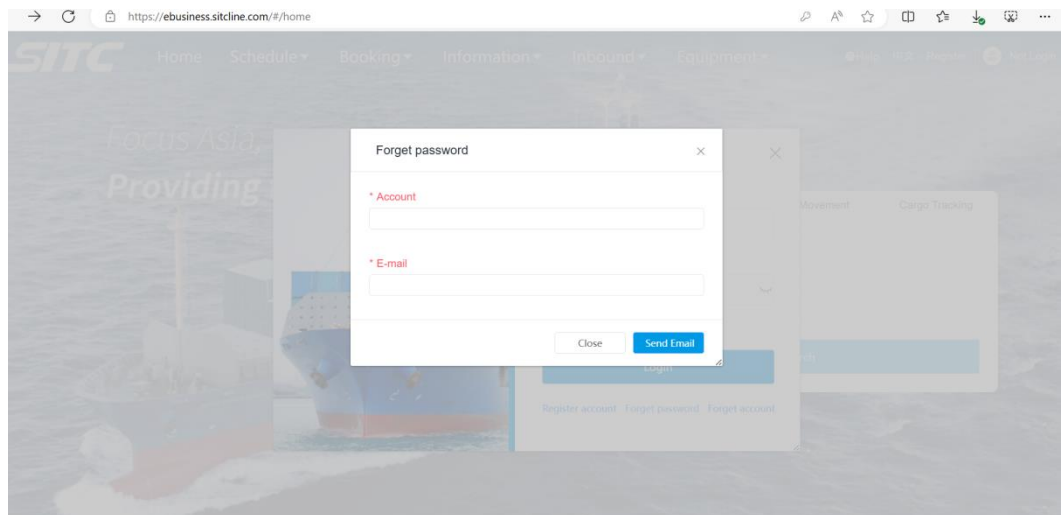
https://ebusiness.sitcline.com/#/home

SITC Home Schedule Booking Information Inbound Equipment

Focus Asia,
Providing

Movement Cargo Tracking

Forget password

* Account

* E-mail

Close Send Email

Login

Register account Forget password Forget account